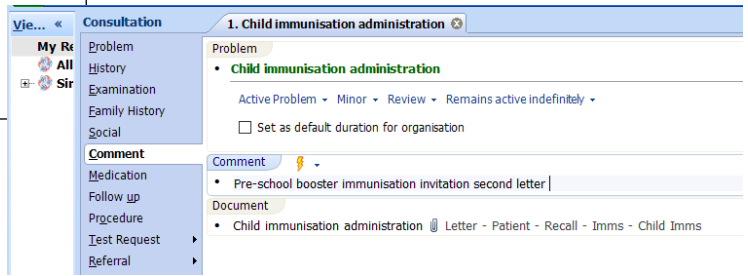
Vie... «
My Re
All
Sir

Consultation
Problem
History
Examination
Family History
Social
Comment
Medication
Follow up
Procedure
Test Request
Referral

1. Child immunisation administration

Problem
• Child immunisation administration
Active Problem ▾ Minor ▾ Review ▾ Remains active indefinitely ▾
Set as default duration for organisation

Comment
• Pre-school booster immunisation invitation second letter

Document
• Child immunisation administration Letter - Patient - Recall - Imms - Child Imms